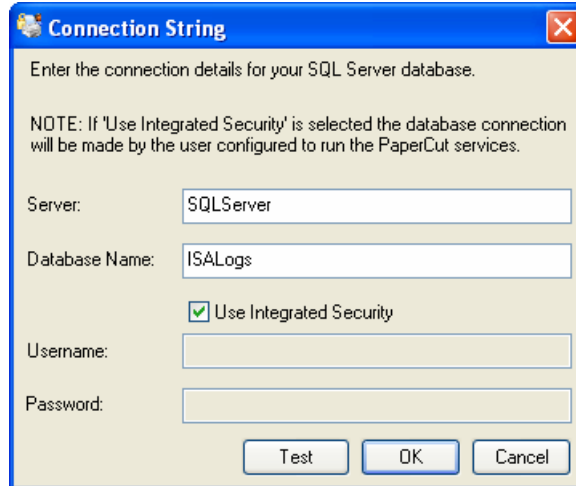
Connection String

Enter the connection details for your SQL Server database.

NOTE: If 'Use Integrated Security' is selected the database connection will be made by the user configured to run the PaperCut services.

Server: SQLServer

Database Name: ISALogs

Use Integrated Security

Username:

Password:

Test OK Cancel